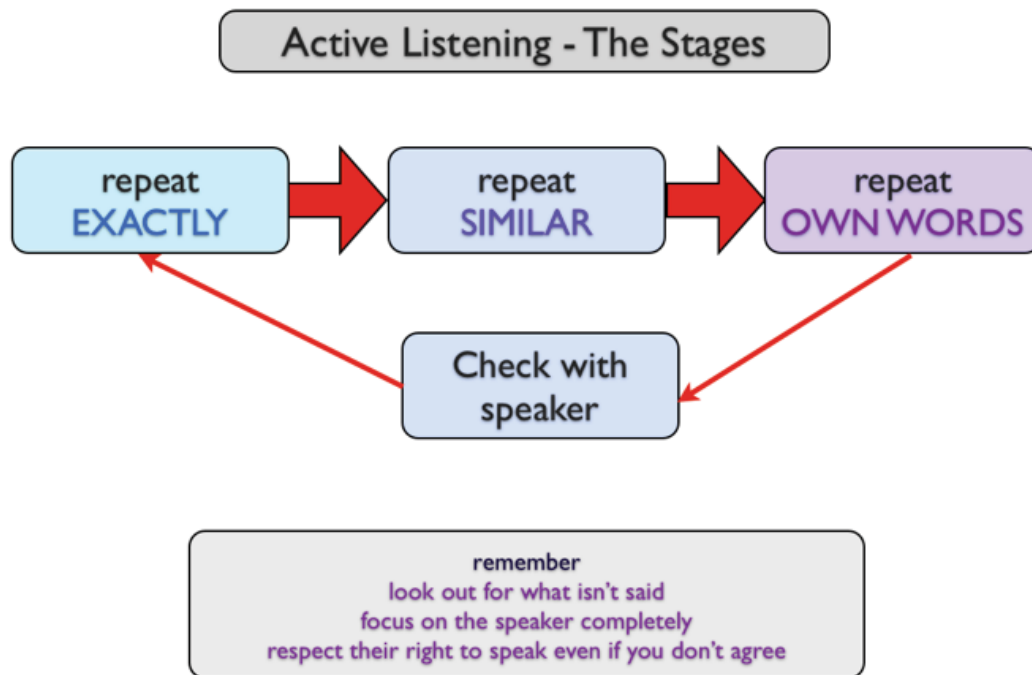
Active Listening - The Stages

repeat
EXACTLY

repeat
SIMILAR

repeat
OWN WORDS

Check with speaker

remember
look out for what isn't said
focus on the speaker completely
respect their right to speak even if you don't agree